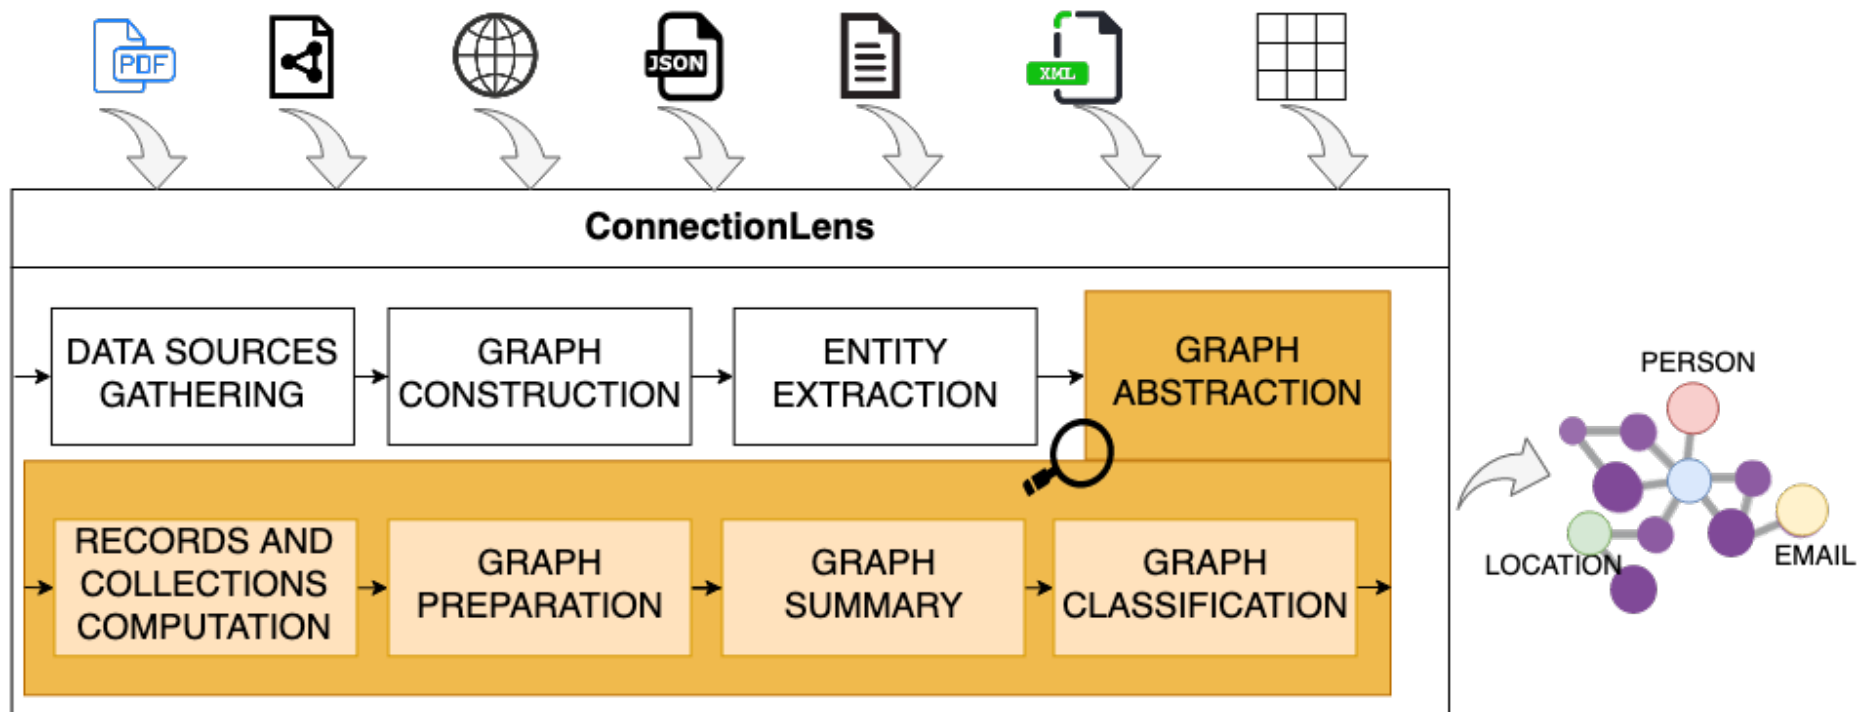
PDF

JSON

XML

ConnectionLens

DATA SOURCES GATHERING

GRAPH CONSTRUCTION

ENTITY EXTRACTION

GRAPH ABSTRACTION

RECORDS AND COLLECTIONS COMPUTATION

GRAPH PREPARATION

GRAPH SUMMARY

GRAPH CLASSIFICATION

PERSON

LOCATION

EMAIL